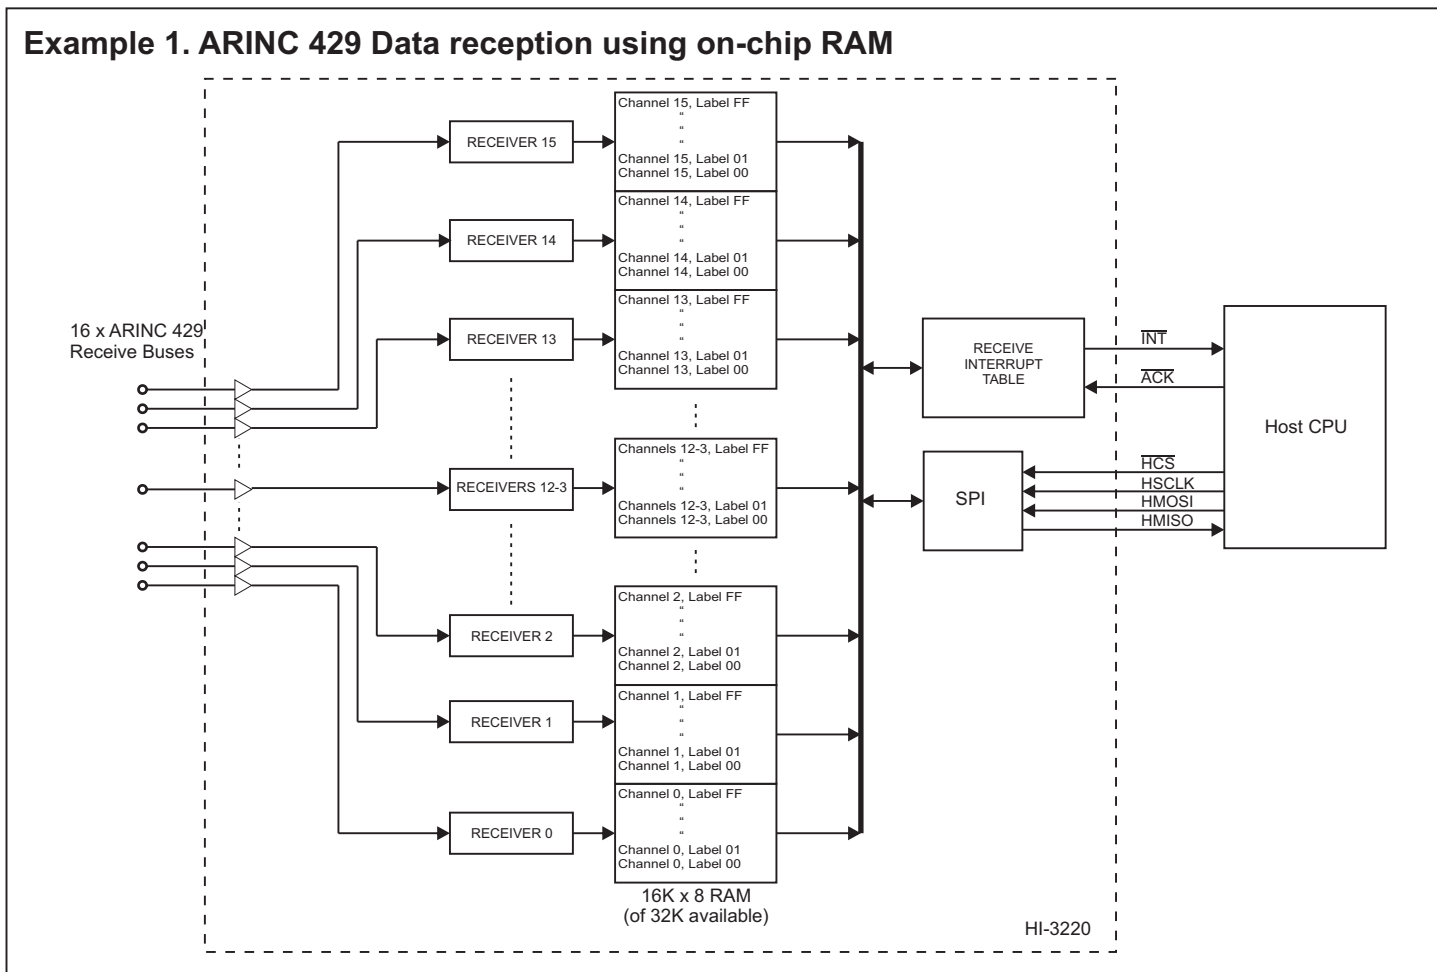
Example 1. ARINC 429 Data reception using on-chip RAM

16 x ARINC 429 Receive Buses

RECEIVER 15

RECEIVER 14

RECEIVER 13

RECEIVERS 12-3

RECEIVER 2

RECEIVER 1

RECEIVER 0

Channel 15, Label FF
"
"
Channel 15, Label 01
Channel 15, Label 00

Channel 14, Label FF
"
"
Channel 14, Label 01
Channel 14, Label 00

Channel 13, Label FF
"
"
Channel 13, Label 01
Channel 13, Label 00

Channels 12-3, Label FF
"
"
Channels 12-3, Label 01
Channels 12-3, Label 00

Channel 2, Label FF
"
"
Channel 2, Label 01
Channel 2, Label 00

Channel 1, Label FF
"
"
Channel 1, Label 01
Channel 1, Label 00

Channel 0, Label FF
"
"
Channel 0, Label 01
Channel 0, Label 00

16K x 8 RAM
(of 32K available)

RECEIVE INTERRUPT TABLE

SPI

$\overline{INT}$

$\overline{ACK}$

$\overline{HCS}$

HSCLK

HMOSI

HMISO

Host CPU

HI-3220